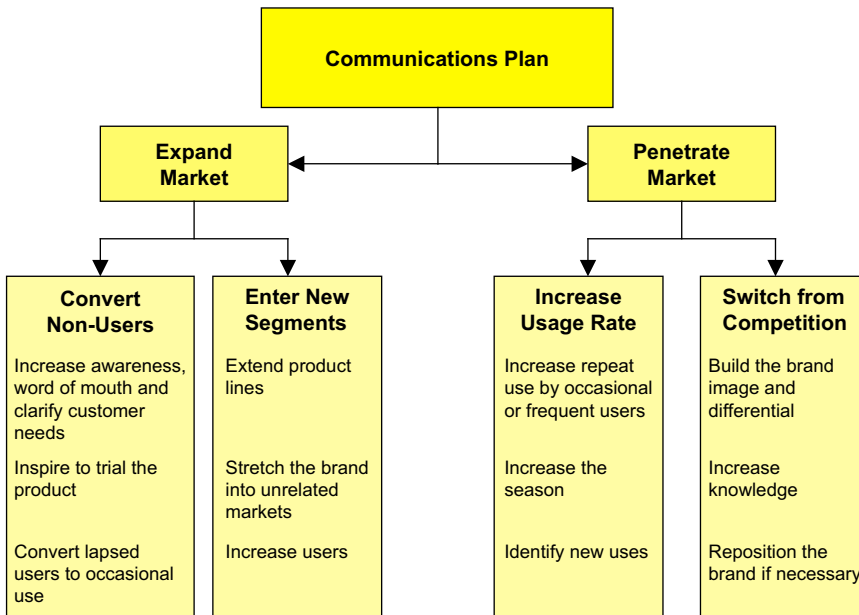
Communications Plan

Expand Market

Penetrate Market

Convert Non-Users

Increase awareness, word of mouth and clarify customer needs

Inspire to trial the product

Convert lapsed users to occasional use

Enter New Segments

Extend product lines

Stretch the brand into unrelated markets

Increase users

Increase Usage Rate

Increase repeat use by occasional or frequent users

Increase the season

Identify new uses

Switch from Competition

Build the brand image and differential

Increase knowledge

Reposition the brand if necessary